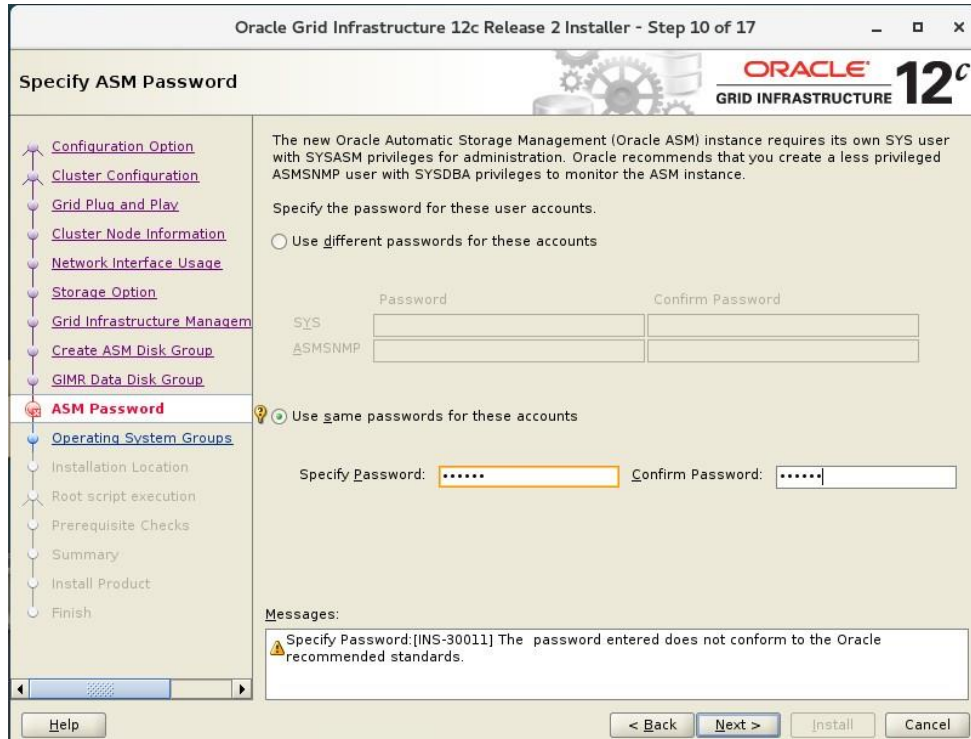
Oracle Grid Infrastructure 12c Release 2 Installer - Step 10 of 17

Specify ASM Password

ORACLE
GRID INFRASTRUCTURE 12c

Configuration Option
Cluster Configuration
Grid Plug and Play
Cluster Node Information
Network Interface Usage
Storage Option
Grid Infrastructure Managem
Create ASM Disk Group
GIMR Data Disk Group
ASM Password
Operating System Groups
Installation Location
Root script execution
Prerequisite Checks
Summary
Install Product
Finish

The new Oracle Automatic Storage Management (Oracle ASM) instance requires its own SYS user with SYSASM privileges for administration. Oracle recommends that you create a less privileged ASMSNMP user with SYSDBA privileges to monitor the ASM instance.

Specify the password for these user accounts.

Use different passwords for these accounts

| | Password | Confirm Password |
|---|---|---|
| SYS | | |
| ASMSNMP | | |

Use same passwords for these accounts

Specify Password: •••••• Confirm Password: ••••••

Messages:

Specify Password:[INS-30011] The password entered does not conform to the Oracle recommended standards.

Help
< Back Next > Install Cancel